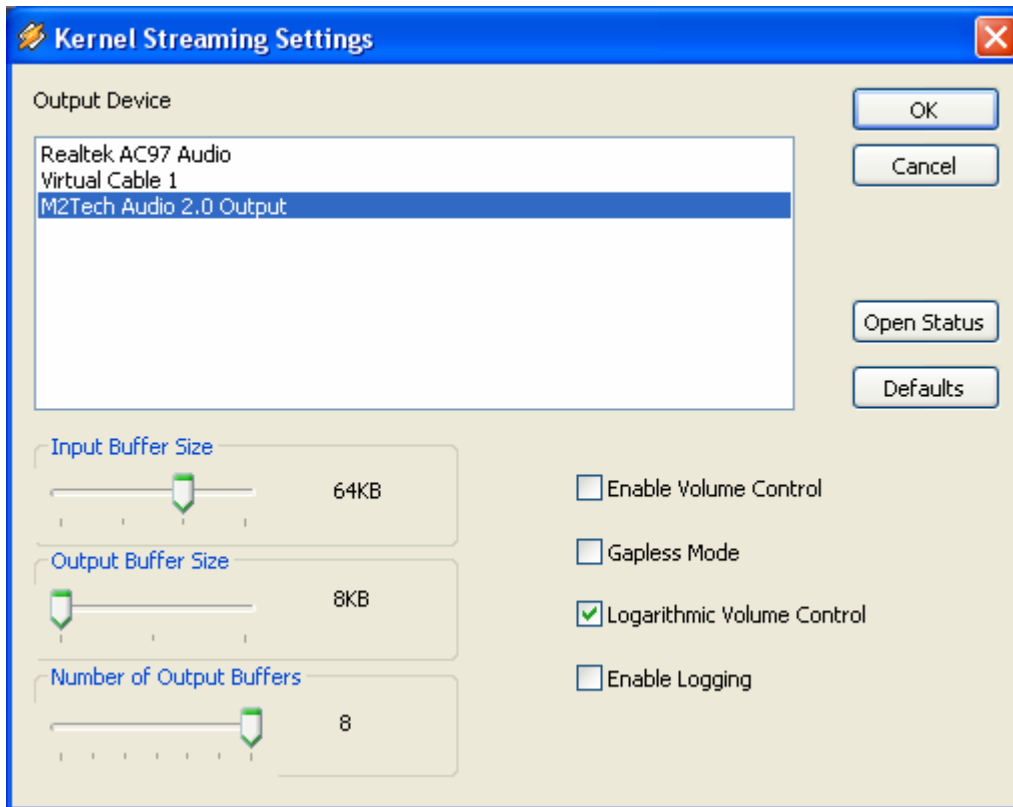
Kernel Streaming Settings

Output Device

Realtek AC97 Audio
Virtual Cable 1
M2Tech Audio 2.0 Output

OK

Cancel

Open Status

Defaults

Input Buffer Size

64KB

Output Buffer Size

8KB

Number of Output Buffers

8

Enable Volume Control

Gapless Mode

Logarithmic Volume Control

Enable Logging